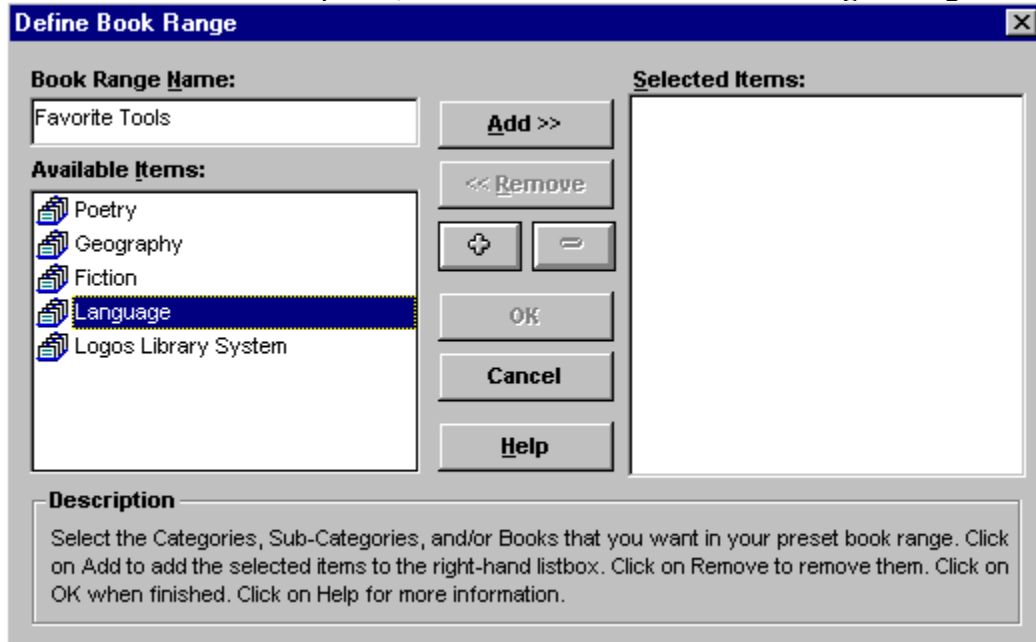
Define Book Range

Book Range Name:
Favorite Tools

Available Items:
Poetry
Geography
Fiction
Language
Logos Library System

Add >>
<< Remove
+
−
OK
Cancel
Help

Selected Items:

Description
Select the Categories, Sub-Categories, and/or Books that you want in your preset book range. Click on Add to add the selected items to the right-hand listbox. Click on Remove to remove them. Click on OK when finished. Click on Help for more information.